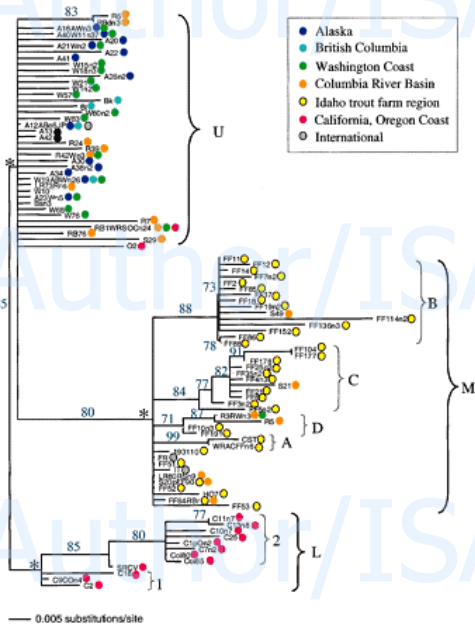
83

Alaska
British Columbia
Washington Coast
Columbia River Basin
Idaho trout farm region
California, Oregon Coast
International

A16AWin3
A40W11n37
A21Win2
A22
A41
A20
W15n2
W18n3
A26n2
W57
W7
W6n2
W16n2
Bk
W60n2
A12ABeR
A33
A42
R24
R35
R42Win3
A34
W19ABWn26
W10
A29Win5
W66
W75
R7
FB1WRSOCn24
RB76
S29
O2

U

*

5

73
FF11
FF12
FF14
FF7
FF2
FF5
S49
FF9
FF152
FF136n3
FF114n2
88

B

78
91
FF104
FF177
FF178
82
84
77
S21

C

M

80
*
71
87
R3Win3
R5
FF10n9
FF91

D

99
CS1
WRACFFn5
193110
A

FF84RB
HO7
FF53

77
C11n7
C13n8
80
C10n7
C25
85
C1n2
C7n2
Col80
Col83

2

L

*
SRCV
C19
C9COn4
O2

1

0.005 substitutions/site